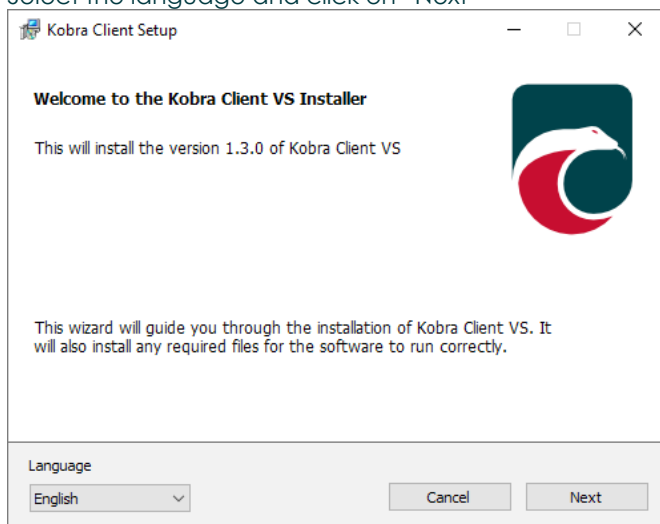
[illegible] the language and click on "Next"

Kobra Client Setup

Welcome to the Kobra Client VS Installer

This will install the version 1.3.0 of Kobra Client VS

This wizard will guide you through the installation of Kobra Client VS. It will also install any required files for the software to run correctly.

Language

English

Cancel

Next